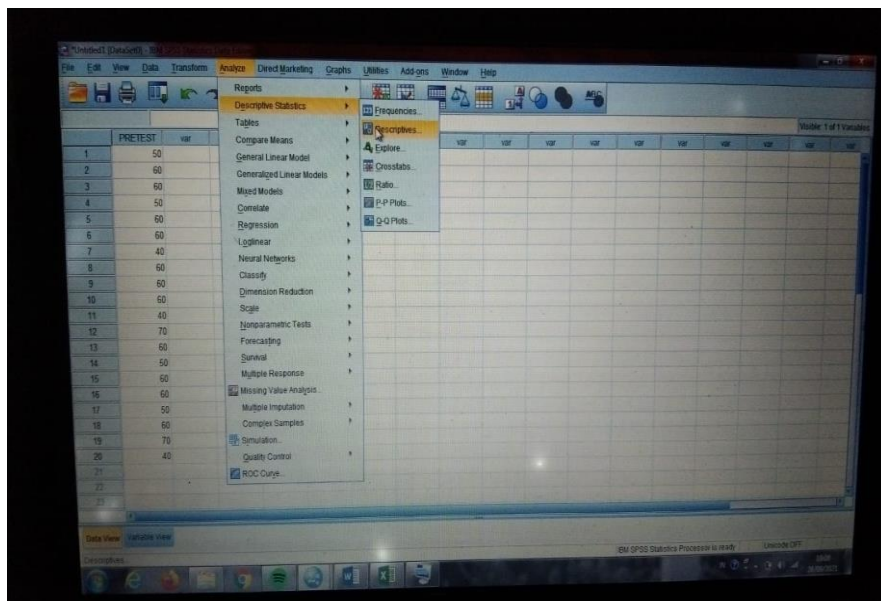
*Untitled1 [DataSet0] - IBM SPSS Statistics Data Editor

File Edit View Data Transform Analyze Direct Marketing Graphs Utilities Add-ons Window Help

Visible: 1 of 1 Variables

| | PRETEST | var |
|---|---|---|
| 1 | 50 | |
| 2 | 60 | |
| 3 | 60 | |
| 4 | 50 | |
| 5 | 60 | |
| 6 | 60 | |
| 7 | 40 | |
| 8 | 60 | |
| 9 | 60 | |
| 10 | 60 | |
| 11 | 40 | |
| 12 | 70 | |
| 13 | 60 | |
| 14 | 50 | |
| 15 | 60 | |
| 16 | 60 | |
| 17 | 50 | |
| 18 | 60 | |
| 19 | 70 | |
| 20 | 40 | |
| 21 | | |
| 22 | | |
| 23 | | |

Reports
Descriptive Statistics
Tables
Compare Means
General Linear Model
Generalized Linear Models
Mixed Models
Correlate
Regression
Loglinear
Neural Networks
Classify
Dimension Reduction
Scale
Nonparametric Tests
Forecasting
Survival
Multiple Response
Missing Value Analysis...
Multiple Imputation
Complex Samples
Simulation...
Quality Control
ROC Curve...

Frequencies...
Descriptives...
Explore...
Crosstabs...
Ratio...
P-P Plots...
Q-Q Plots...

var var var var var var var var var var var

Data View Variable View

Descriptives...

IBM SPSS Statistics Processor is ready Unicode:OFF